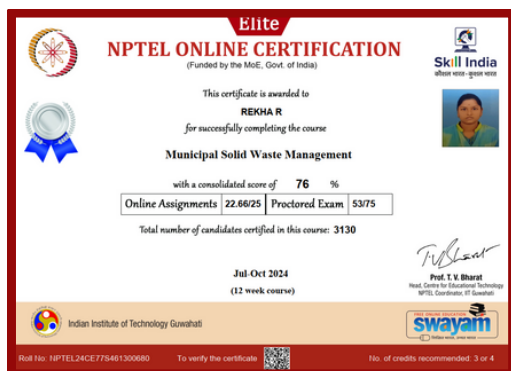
Elite

NPTEL ONLINE CERTIFICATION

(Funded by the MoE, Govt. of India)

Skill India
कौशल भारत - कुशल भारत

This certificate is awarded to

REKHA R

for successfully completing the course

Municipal Solid Waste Management

with a consolidated score of 76 %

| Online Assignments | 22.66/25 | Proctored Exam | 53/75 |
|---|---|---|---|

Total number of candidates certified in this course: 3130

Jul-Oct 2024

(12 week course)

Prof. T. V. Bharat
Head, Centre for Educational Technology
NPTEL Coordinator, IIT Guwahati

Indian Institute of Technology Guwahati

swayam

Roll No: NPTEL24CE77S461300680 To verify the certificate No. of credits recommended: 3 or 4